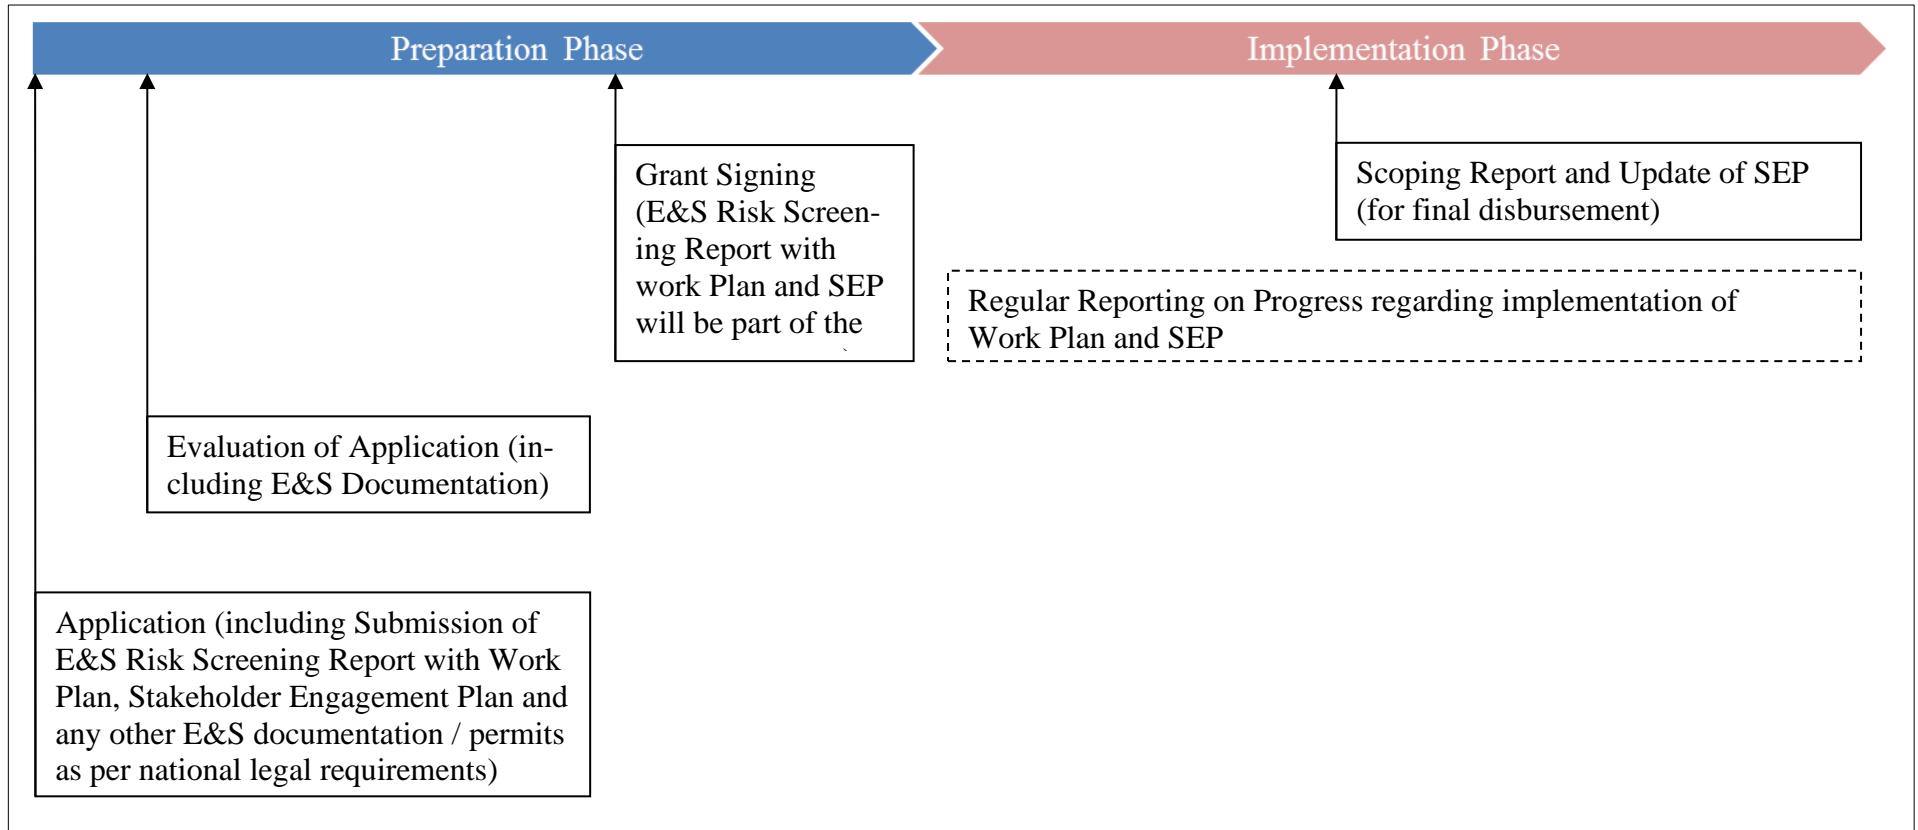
Preparation Phase

Implementation Phase

Grant Signing (E&S Risk Screening Report with work Plan and SEP will be part of the

Scoping Report and Update of SEP (for final disbursement)

Regular Reporting on Progress regarding implementation of Work Plan and SEP

Evaluation of Application (including E&S Documentation)

Application (including Submission of E&S Risk Screening Report with Work Plan, Stakeholder Engagement Plan and any other E&S documentation / permits as per national legal requirements)